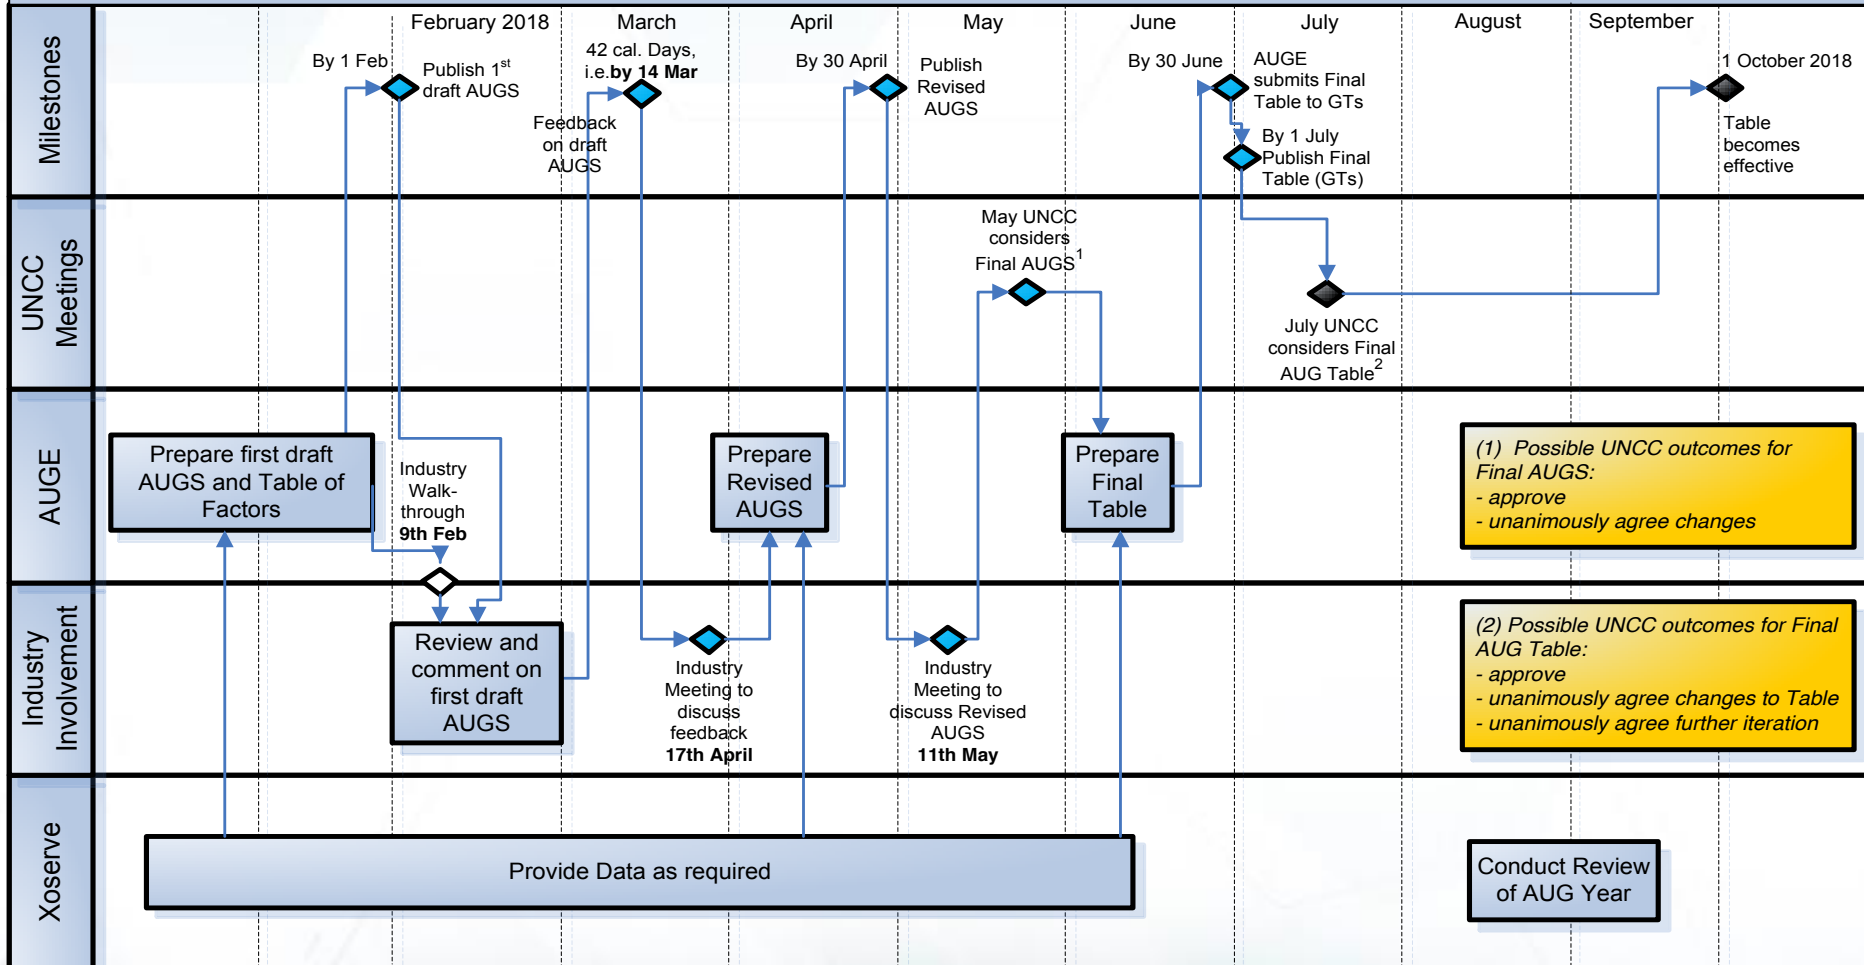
Milestones

February 2018 March April May June July August September

By 1 Feb

Publish 1$^{st}$ draft AUGS

42 cal. Days, i.e.**by 14 Mar**

Feedback on draft AUGS

By 30 April

Publish Revised AUGS

By 30 June

AUGE submits Final Table to GTs

By 1 July Publish Final Table (GTs)

1 October 2018

Table becomes effective

UNCC Meetings

May UNCC considers Final AUGS$^{1}$

July UNCC considers Final AUG Table$^{2}$

AUGE

Prepare first draft AUGS and Table of Factors

Industry Walk-through **9th Feb**

Prepare Revised AUGS

Prepare Final Table

(1) Possible UNCC outcomes for Final AUGS:
- approve
- unanimously agree changes

Industry Involvement

Review and comment on first draft AUGS

Industry Meeting to discuss feedback **17th April**

Industry Meeting to discuss Revised AUGS **11th May**

(2) Possible UNCC outcomes for Final AUG Table:
- approve
- unanimously agree changes to Table
- unanimously agree further iteration

Xoserve

Provide Data as required

Conduct Review of AUG Year